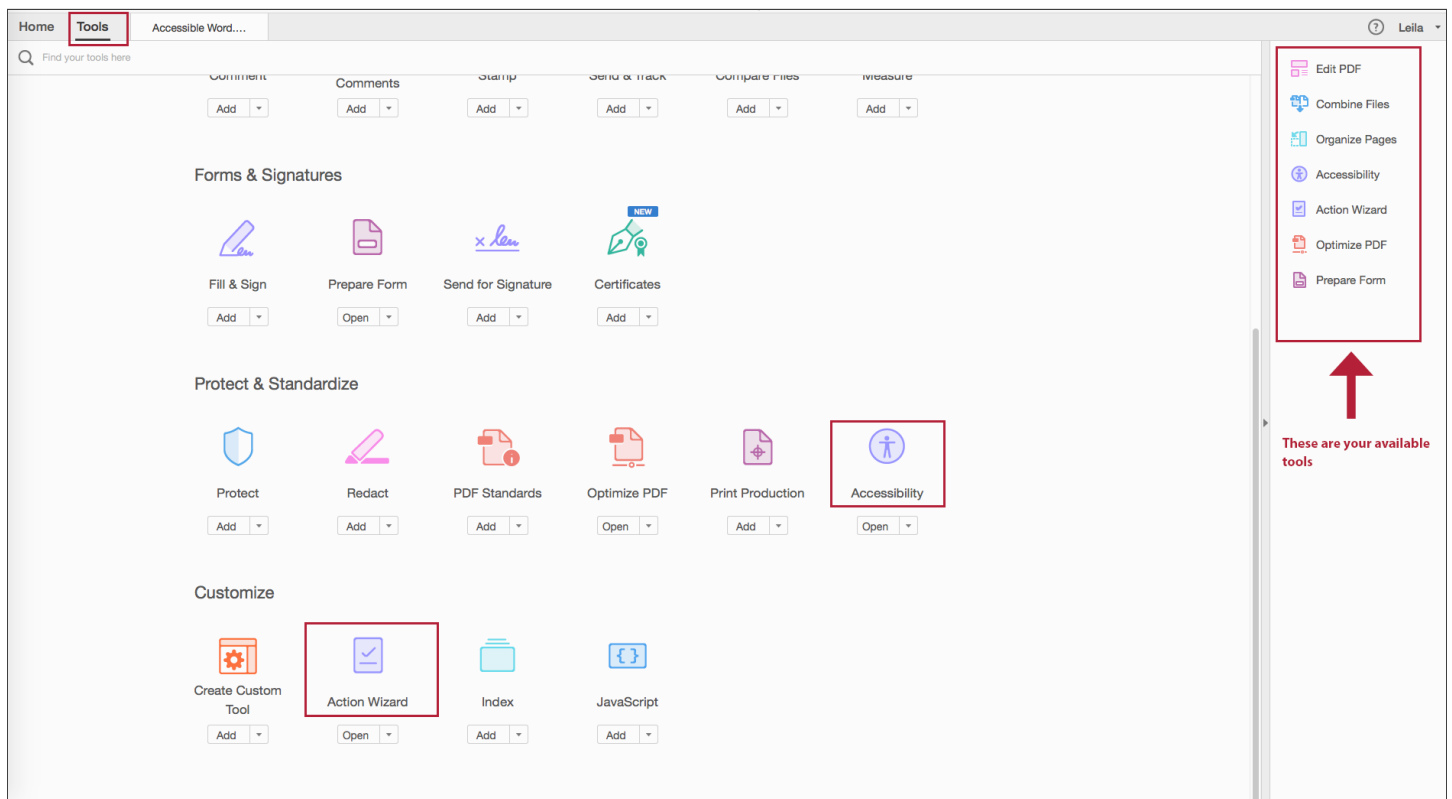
Home Tools Accessible Word....

Leila

Find your tools here

Comment
Add

Comments
Add

Stamp
Add

Send & Track
Add

Compare Files
Add

Measure
Add

Forms & Signatures

Fill & Sign
Add

Prepare Form
Open

Send for Signature
Add

NEW
Certificates
Add

Protect & Standardize

Protect
Add

Redact
Add

PDF Standards
Add

Optimize PDF
Open

Print Production
Add

Accessibility
Open

Customize

Create Custom Tool
Add

Action Wizard
Open

Index
Add

JavaScript
Add

Edit PDF
Combine Files
Organize Pages
Accessibility
Action Wizard
Optimize PDF
Prepare Form

These are your available tools